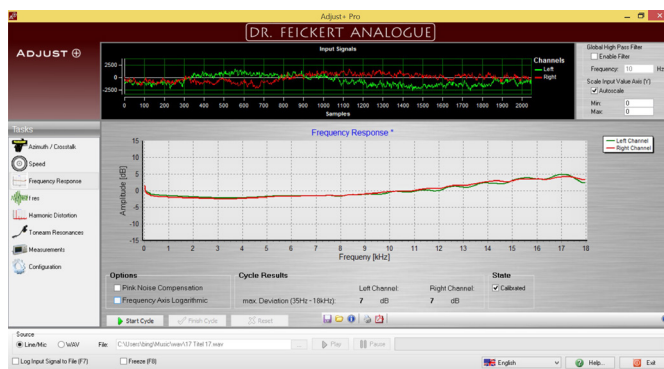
Adjust+ Pro

DR. FEICKERT ANALOGUE

ADJUST ⊕

Input Signals

2500
0
-2500

0 100 200 300 400 500 600 700 800 900 1000 1100 1200 1300 1400 1500 1600 1700 1800 1900 2000

Samples

Channels
Left
Right

Global High Pass Filter
Enable Filter
Frequency: 10 Hz

Scale Input Value Axis (Y)
Autoscale
Min:
Max:

Tasks

Azimuth / Crosstalk
Speed
Frequency Response
f res
Harmonic Distortion
Tonearm Resonances
Measurements
Configuration

Frequency Response *

Left Channel
Right Channel

15
10
5
0
-5
-10
-15

Amplitude [dB]

0 1 2 3 4 5 6 7 8 9 10 11 12 13 14 15 16 17 18

Frequency [kHz]

Options
Pink Noise Compensation
Frequency Axis Logarithmic

Cycle Results
Left Channel: Right Channel:
max. Deviation (35Hz - 18kHz): 7 dB 7 dB

State
Calibrated

Start Cycle
Finish Code
Reset

Source
Line/Mic WAV File: C:\Users\bing\Music\wav\17 Titel 17.wav ... Play Pause

Log Input Signal to File (F7) Freeze (F8)

English Help... Exit